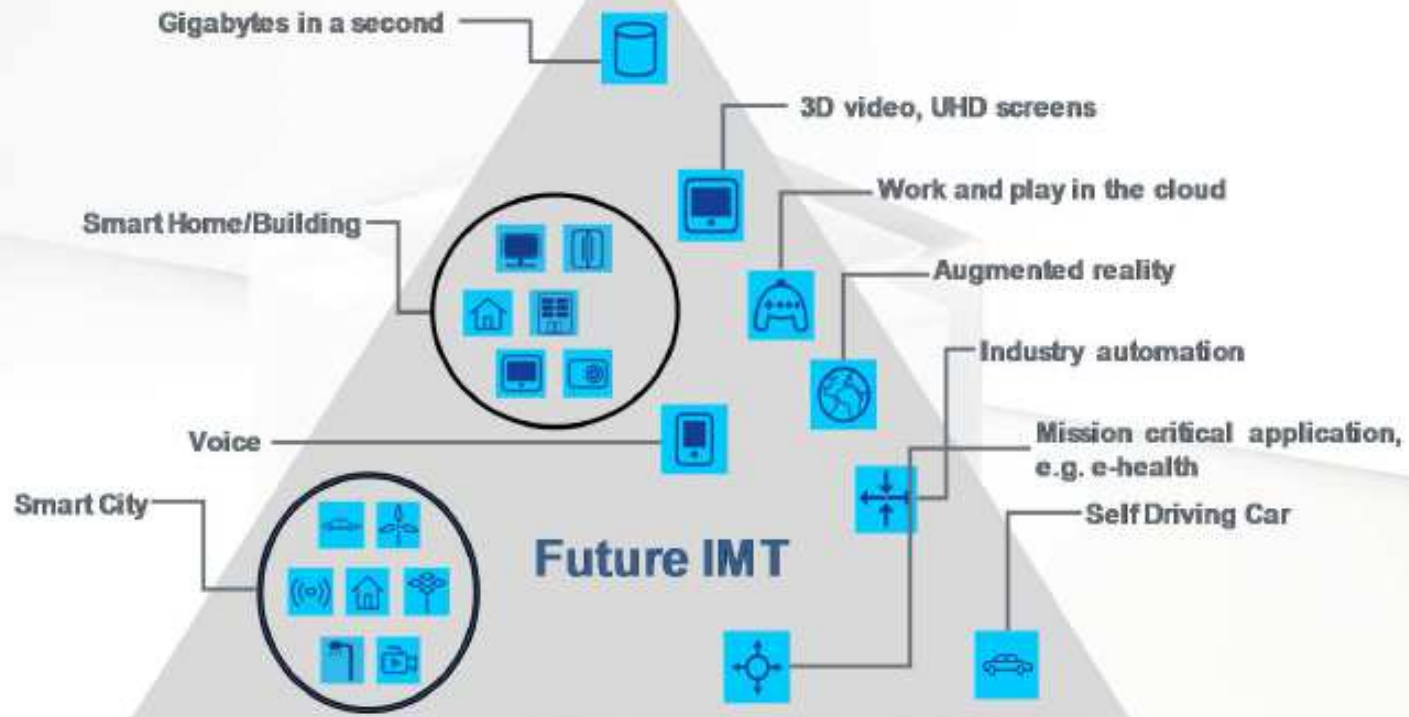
Gigabytes in a second

3D video, UHD screens

Work and play in the cloud

Smart Home/Building

Augmented reality

Industry automation

Voice

Mission critical application, e.g. e-health

Smart City

Self Driving Car

Future IMT